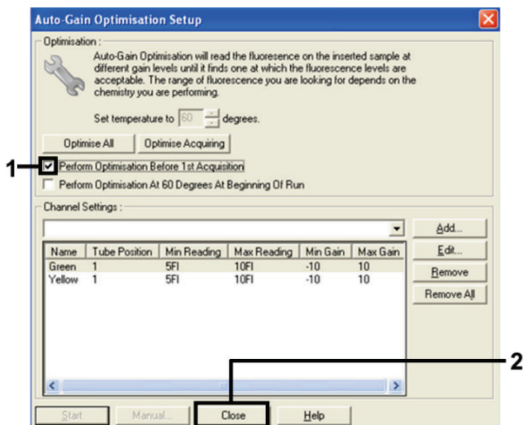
Auto-Gain Optimisation Setup

Optimisation :

Auto-Gain Optimisation will read the fluorescence on the inserted sample at different gain levels until it finds one at which the fluorescence levels are acceptable. The range of fluorescence you are looking for depends on the chemistry you are performing.

Set temperature to 60 degrees.

Optimise All | Optimise Acquiring

1

Perform Optimisation Before 1st Acquisition

Perform Optimisation At 60 Degrees At Beginning Of Run

Channel Settings :

Add...

Edit...

Remove

Remove All

| Name | Tube Position | Min Reading | Max Reading | Min Gain | Max Gain |
|---|---|---|---|---|---|
| Green | 1 | 5FI | 10FI | -10 | 10 |
| Yellow | 1 | 5FI | 10FI | -10 | 10 |

2

Start | Manual... | Close | Help